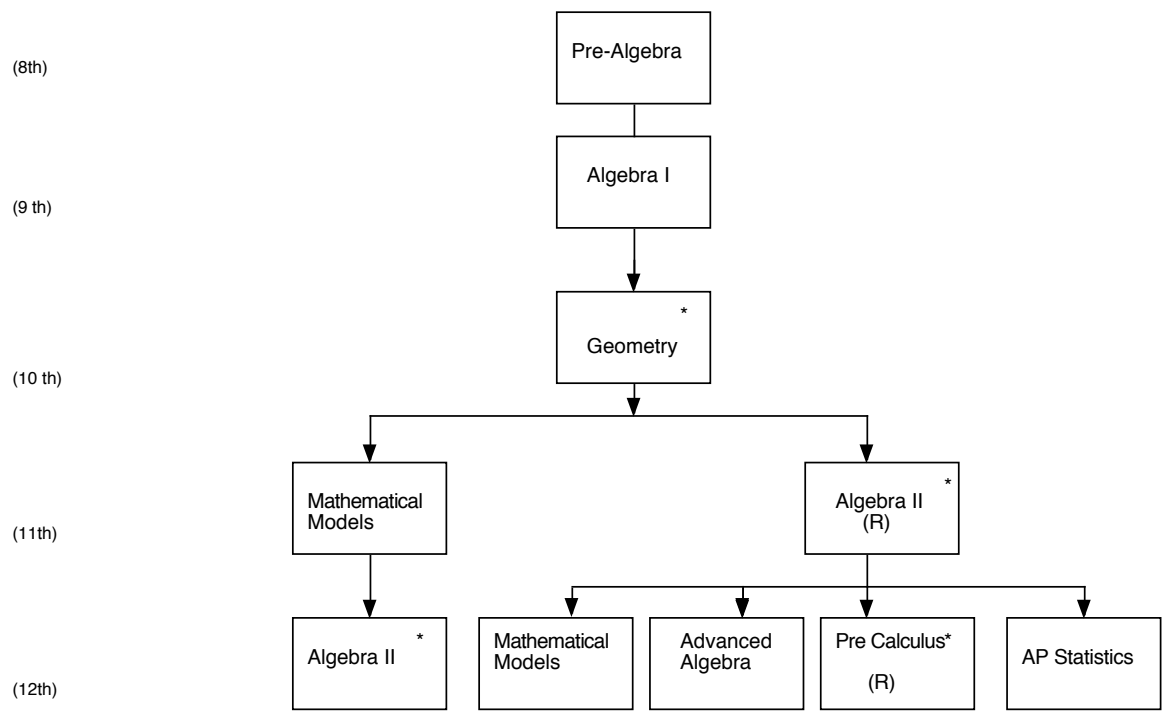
(8th)

Pre-Algebra

(9 th)

Algebra I

(10 th)

*
Geometry

(11th)

Mathematical Models

Algebra II *
(R)

(12th)

Algebra II *

Mathematical Models

Advanced Algebra

Pre Calculus*
(R)

AP Statistics